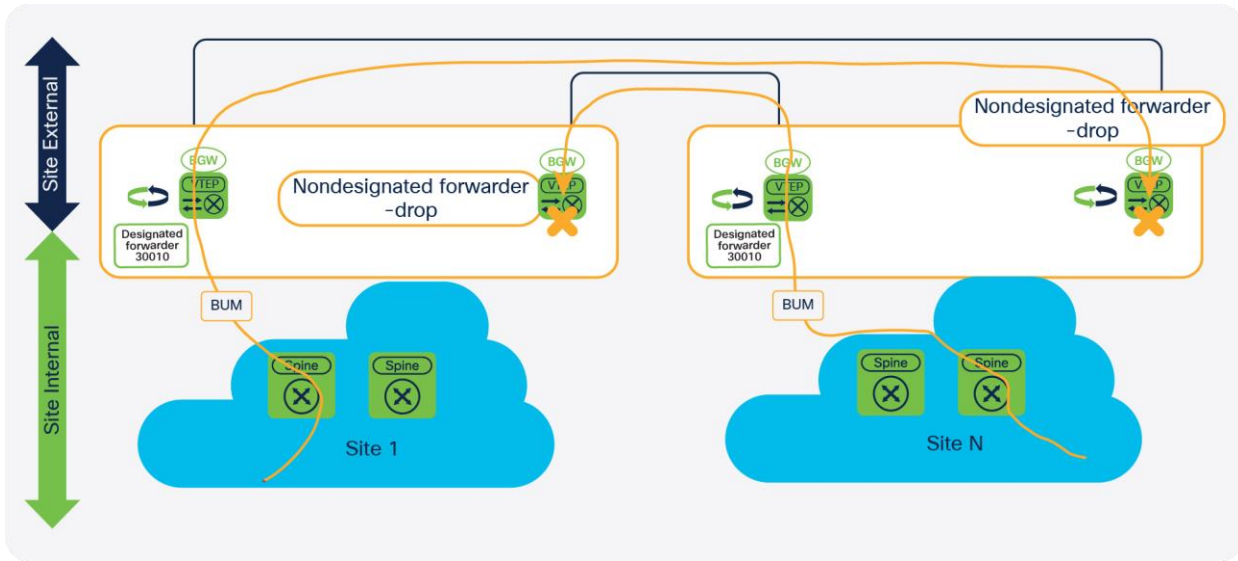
Site External

Site Internal

BGW

VTEP

Designated forwarder 30010

Nondesignated forwarder -drop

BGW

VTEP

BGW

VTEP

Designated forwarder 30010

Nondesignated forwarder -drop

BGW

VTEP

BUM

BUM

Spine

Spine

Site 1

Spine

Spine

Site N